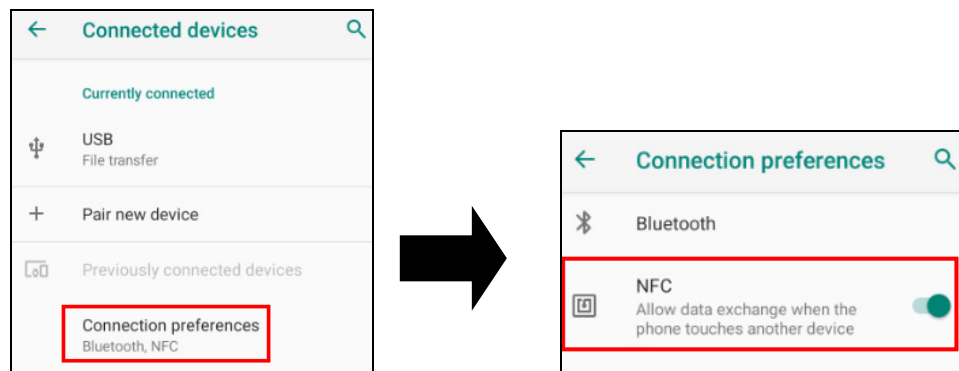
Connected devices

Currently connected

USB
File transfer

Pair new device

Previously connected devices

Connection preferences
Bluetooth, NFC

Connection preferences

Bluetooth

NFC
Allow data exchange when the phone touches another device